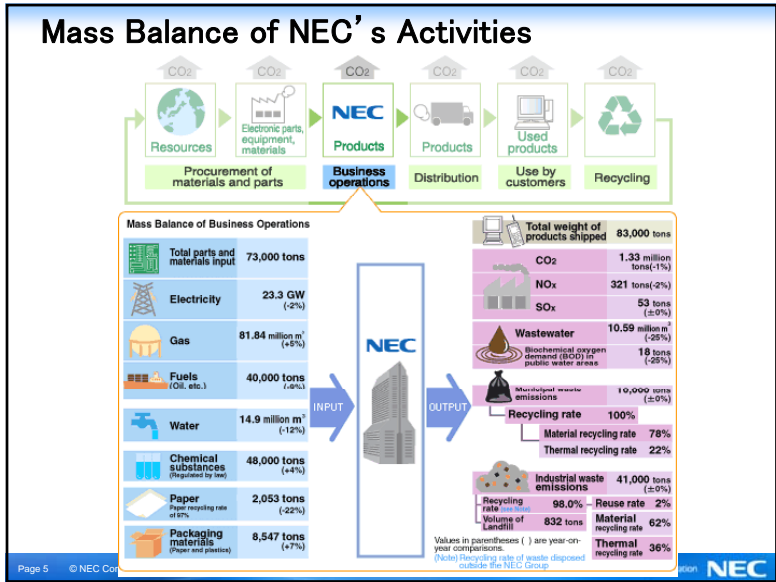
Mass Balance of NEC's Activities

CO2 CO2 CO2 CO2 CO2 CO2

Resources

Electronic parts, equipment, materials

NEC Products

Products

Used products

Procurement of materials and parts

Business operations

Distribution

Use by customers

Recycling

Mass Balance of Business Operations

| Total parts and materials input | 73,000 tons |
|---|---|
| Electricity | 23.3 GW (-2%) |
| Gas | 81.84 million m³ (+5%) |
| Fuels (Oil, etc.) | 40,000 tons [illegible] |
| Water | 14.9 million m³ (-12%) |
| Chemical substances (Regulated by law) | 48,000 tons (+4%) |
| Paper Paper recycling rate of 97% | 2,053 tons (-22%) |
| Packaging materials (Paper and plastics) | 8,547 tons (+7%) |

INPUT

NEC

OUTPUT

| Total weight of products shipped | 83,000 tons |
|---|---|
| CO2 | 1.33 million tons(-1%) |
| NOx | 321 tons(-2%) |
| SOx | 53 tons (±0%) |
| Wastewater | 10.59 million m³ (-25%) |
| Biochemical oxygen demand (BOD) in public water areas | 18 tons (-25%) |
| Municipal waste emissions | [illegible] tons (±0%) |
| Recycling rate | 100% |
| Material recycling rate | 78% |
| Thermal recycling rate | 22% |
| Industrial waste emissions | 41,000 tons (±0%) |
| Recycling rate (see Note) | 98.0% |
| Reuse rate | 2% |
| Volume of Landfill | 832 tons |
| Material recycling rate | 62% |
| Thermal recycling rate | 36% |

Values in parentheses ( ) are year-on-year comparisons.
(Note) Recycling rate of waste disposed outside the NEC Group

Page 5 © NEC Co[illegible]

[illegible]tion NEC